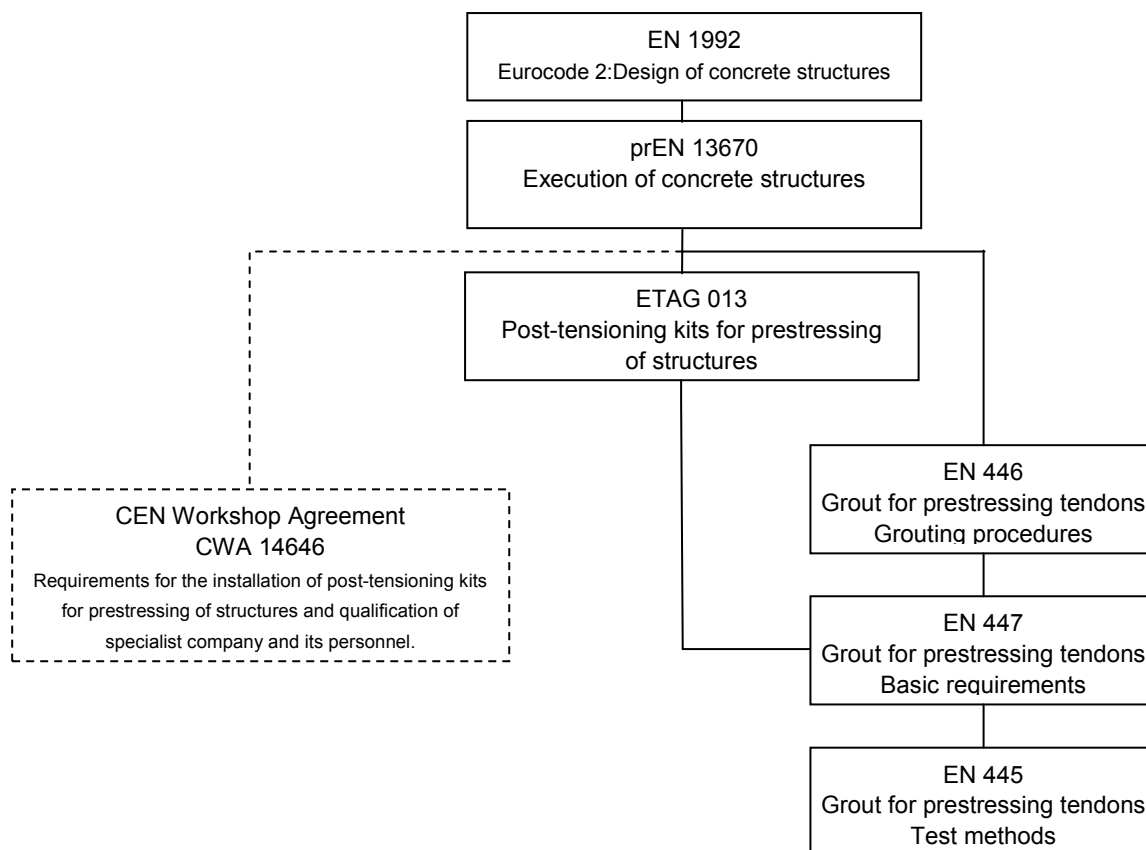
EN 1992
Eurocode 2:Design of concrete structures

prEN 13670
Execution of concrete structures

ETAG 013
Post-tensioning kits for prestressing of structures

CEN Workshop Agreement
CWA 14646
Requirements for the installation of post-tensioning kits for prestressing of structures and qualification of specialist company and its personnel.

EN 446
Grout for prestressing tendons
Grouting procedures

EN 447
Grout for prestressing tendons
Basic requirements

EN 445
Grout for prestressing tendons
Test methods